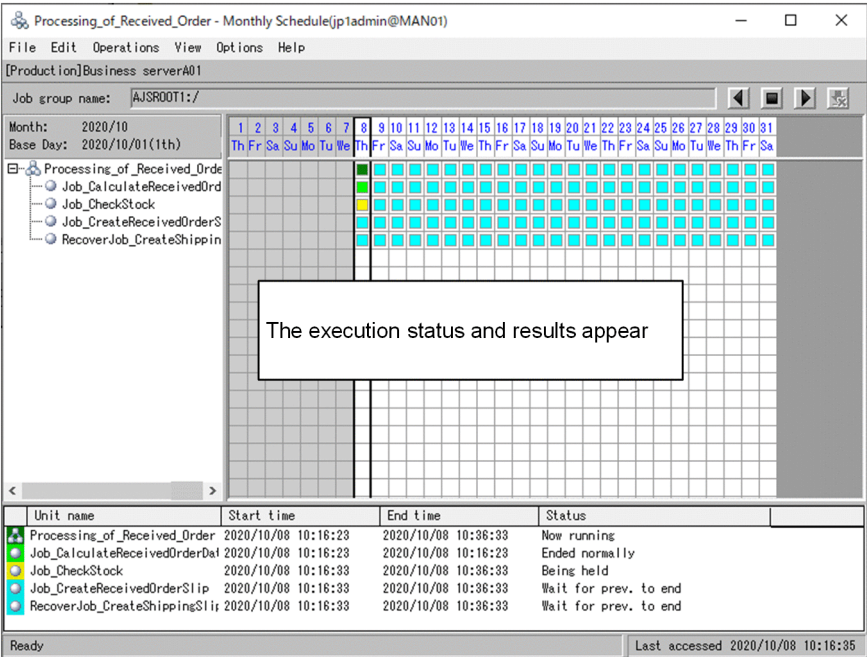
Processing_of_Received_Order - Monthly Schedule(jp1admin@MAN01)

File Edit Operations View Options Help

[Production]Business serverA01

Job group name: AJSROOT1:/

Month: 2020/10
Base Day: 2020/10/01(1th)

| 1 | 2 | 3 | 4 | 5 | 6 | 7 | 8 | 9 | 10 | 11 | 12 | 13 | 14 | 15 | 16 | 17 | 18 | 19 | 20 | 21 | 22 | 23 | 24 | 25 | 26 | 27 | 28 | 29 | 30 | 31 |
|---|---|---|---|---|---|---|---|---|---|---|---|---|---|---|---|---|---|---|---|---|---|---|---|---|---|---|---|---|---|---|
| Th | Fr | Sa | Su | Mo | Tu | We | Th | Fr | Sa | Su | Mo | Tu | We | Th | Fr | Sa | Su | Mo | Tu | We | Th | Fr | Sa | Su | Mo | Tu | We | Th | Fr | Sa |

Processing_of_Received_Orde
Job_CalculateReceivedOrd
Job_CheckStock
Job_CreateReceivedOrderS
RecoverJob_CreateShippin

The execution status and results appear

| Unit name | Start time | End time | Status |
|---|---|---|---|
| Processing_of_Received_Order | 2020/10/08 10:16:23 | 2020/10/08 10:36:33 | Now running |
| Job_CalculateReceivedOrderDa | 2020/10/08 10:16:23 | 2020/10/08 10:16:23 | Ended normally |
| Job_CheckStock | 2020/10/08 10:16:23 | 2020/10/08 10:36:33 | Being held |
| Job_CreateReceivedOrderSlip | 2020/10/08 10:16:33 | 2020/10/08 10:36:33 | Wait for prev. to end |
| RecoverJob_CreateShippingSli | 2020/10/08 10:16:33 | 2020/10/08 10:36:33 | Wait for prev. to end |

Ready
Last accessed 2020/10/08 10:16:35